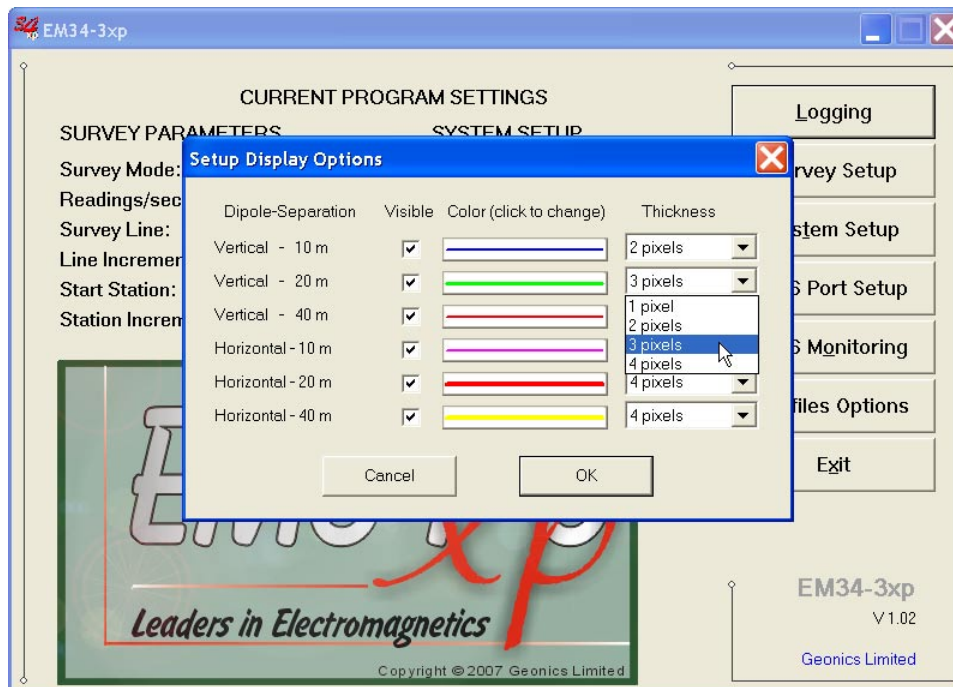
EM34-3xp

CURRENT PROGRAM SETTINGS

SURVEY PARAMETERS SYSTEM SETUP

Survey Mode:
Readings/sec
Survey Line:
Line Incremen
Start Station:
Station Increm

Logging
rvey Setup
stem Setup
S Port Setup
S Monitoring
files Options
Exit

Setup Display Options

| Dipole-Separation | Visible | Color (click to change) | Thickness |
|---|---|---|---|
| Vertical - 10 m | ☑ | | 2 pixels |
| Vertical - 20 m | ☑ | | 3 pixels |
| Vertical - 40 m | ☑ | | |
| Horizontal - 10 m | ☑ | | |
| Horizontal - 20 m | ☑ | | 4 pixels |
| Horizontal - 40 m | ☑ | | 4 pixels |

1 pixel
2 pixels
3 pixels
4 pixels

Cancel OK

Leaders in Electromagnetics

Copyright © 2007 Geonics Limited

EM34-3xp
V 1.02
Geonics Limited